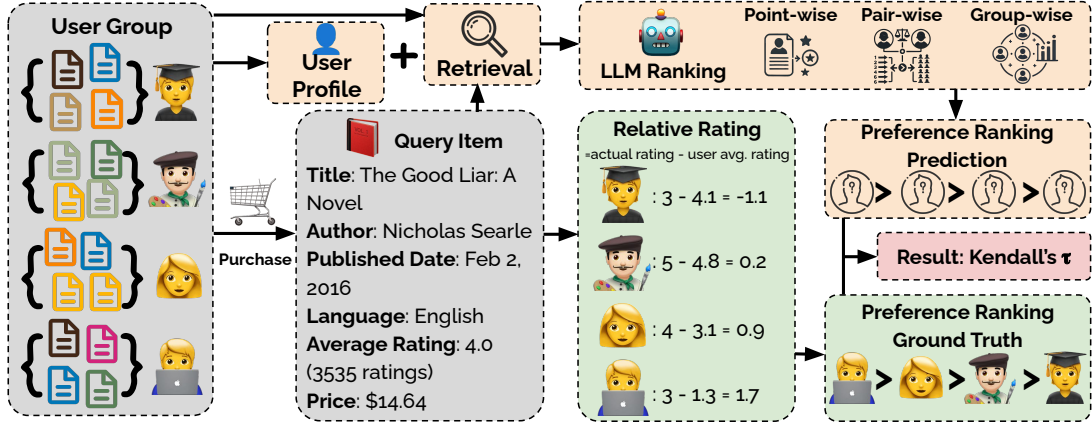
User Group

User Profile

+

Retrieval

LLM Ranking

Point-wise

Pair-wise

Group-wise

Purchase

Query Item

Title: The Good Liar: A Novel

Author: Nicholas Searle

Published Date: Feb 2, 2016

Language: English

Average Rating: 4.0 (3535 ratings)

Price: $14.64

Relative Rating

=actual rating - user avg. rating

: 3 - 4.1 = -1.1

: 5 - 4.8 = 0.2

: 4 - 3.1 = 0.9

: 3 - 1.3 = 1.7

Preference Ranking Prediction

> > >

Result: Kendall's $\tau$

Preference Ranking Ground Truth

> > >